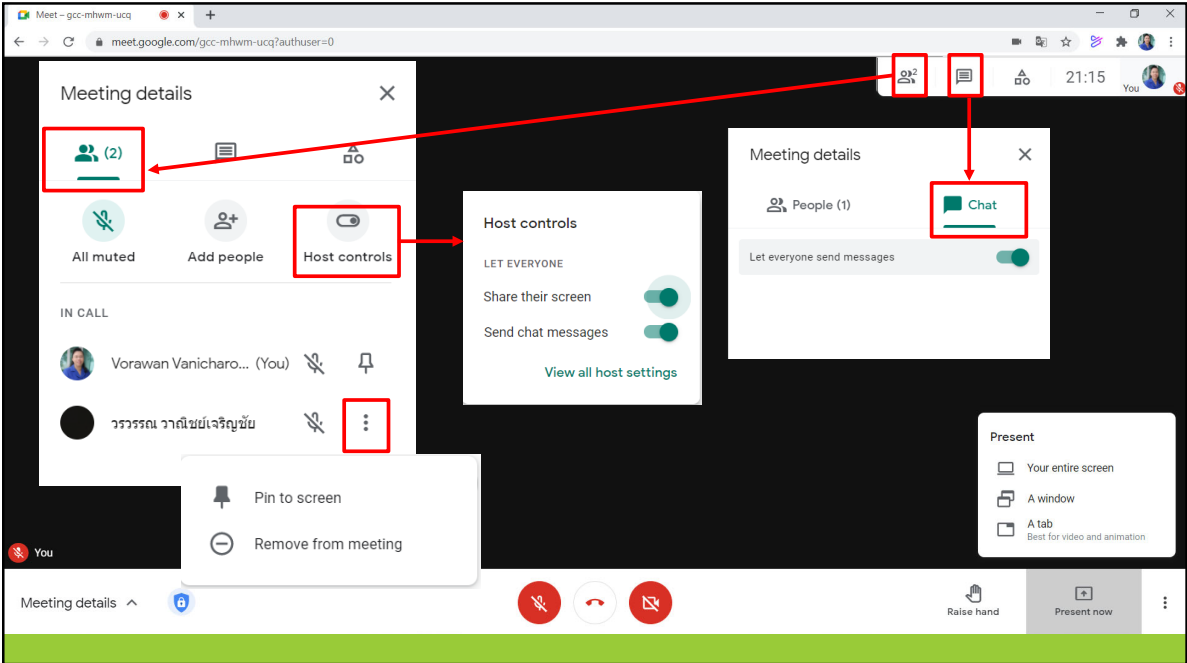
Meet – gcc-mhwm-ucq
meet.google.com/gcc-mhwm-ucq?authuser=0

2
21:15
You

Meeting details
(2)
All muted
Add people
Host controls
IN CALL
Vorawan Vanicharo... (You)
วรวรรณ วาณิชย์เจริญชัย

Pin to screen
Remove from meeting

Host controls
LET EVERYONE
Share their screen
Send chat messages
View all host settings

Meeting details
People (1)
Chat
Let everyone send messages

Present
Your entire screen
A window
A tab
Best for video and animation

You
Meeting details
Raise hand
Present now